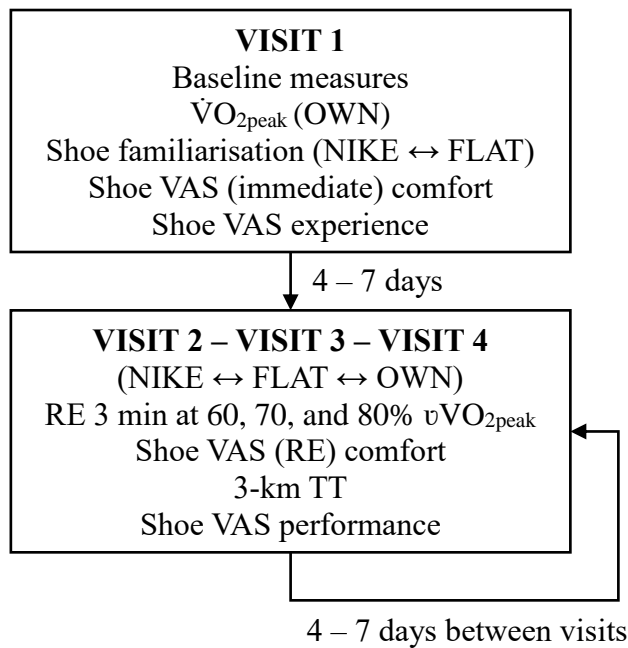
**VISIT 1**
Baseline measures
$\dot{V}O_{2peak}$ (OWN)
Shoe familiarisation (NIKE ↔ FLAT)
Shoe VAS (immediate) comfort
Shoe VAS experience

4 – 7 days

**VISIT 2 – VISIT 3 – VISIT 4**
(NIKE ↔ FLAT ↔ OWN)
RE 3 min at 60, 70, and 80% $\upsilon VO_{2peak}$
Shoe VAS (RE) comfort
3-km TT
Shoe VAS performance

4 – 7 days between visits